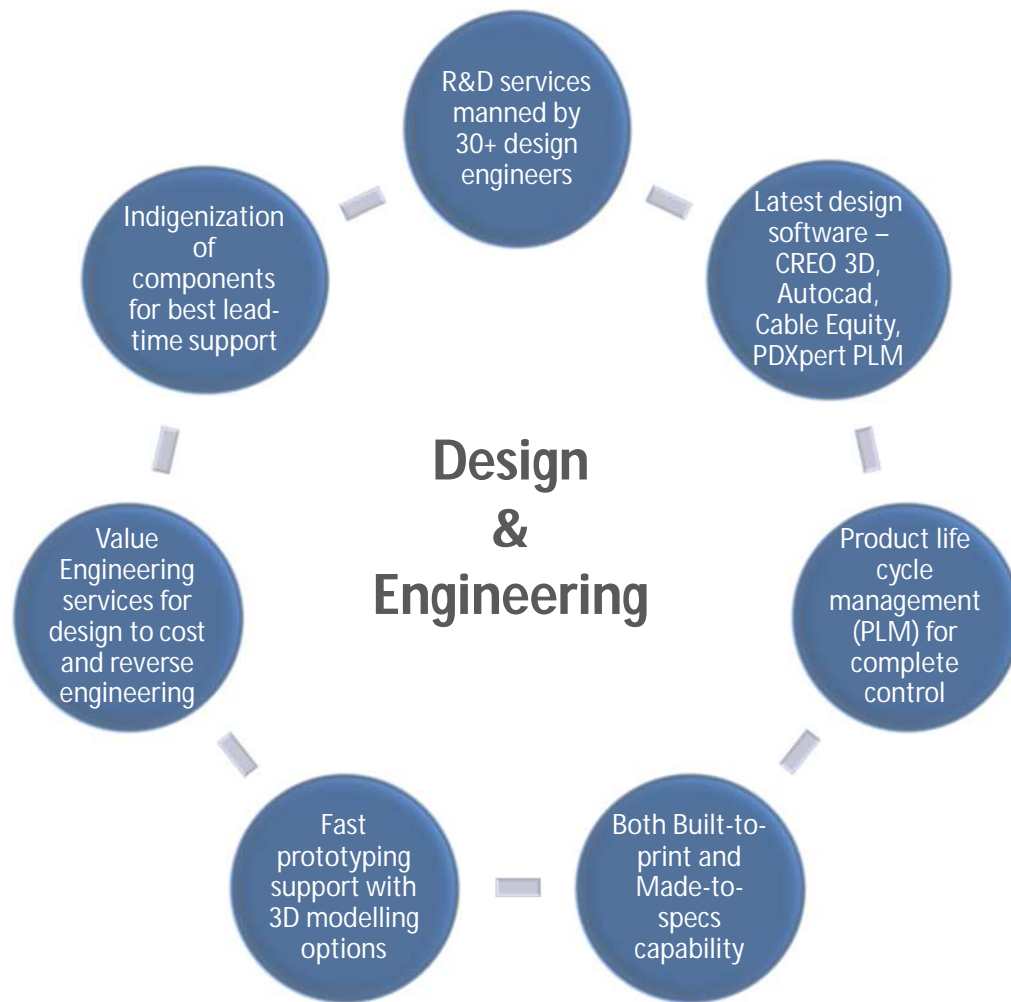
R&D services manned by 30+ design engineers

Latest design software – CREO 3D, Autocad, Cable Equity, PDXpert PLM

Product life cycle management (PLM) for complete control

Both Built-to-print and Made-to-specs capability

Fast prototyping support with 3D modelling options

Value Engineering services for design to cost and reverse engineering

Indigenization of components for best lead-time support

Design & Engineering